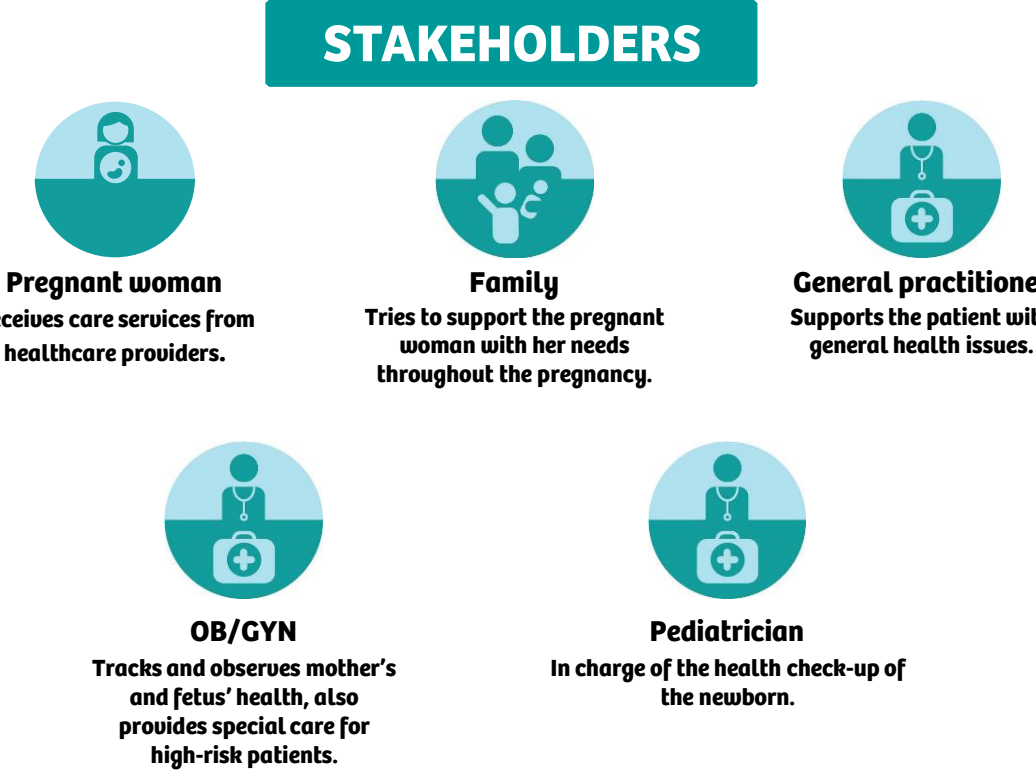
STAKEHOLDERS

Pregnant woman
ceives care services from healthcare providers.

Family
Tries to support the pregnant woman with her needs throughout the pregnancy.

General practitione
Supports the patient wit general health issues.

OB/GYN
Tracks and observes mother's and fetus' health, also provides special care for high-risk patients.

Pediatrician
In charge of the health check-up of the newborn.